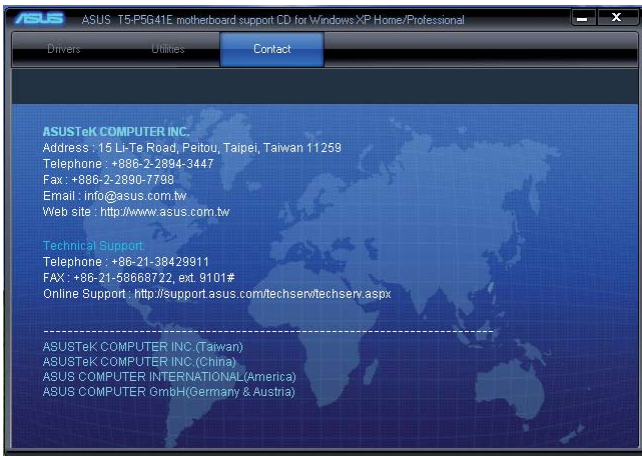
ASUS ASUS T5-P5G41E motherboard support CD for Windows XP Home/Professional

Drivers
Utilities
Contact

ASUSTeK COMPUTER INC.
Address : 15 Li-Te Road, Peitou, Taipei, Taiwan 11259
Telephone : +886-2-2894-3447
Fax : +886-2-2890-7798
Email : info@asus.com.tw
Web site : http://www.asus.com.tw

Technical Support
Telephone : +86-21-38429911
FAX : +86-21-58668722, ext. 9101#
Online Support : http://support.asus.com/techserv/techserv.aspx

ASUSTeK COMPUTER INC.(Taiwan)
ASUSTeK COMPUTER INC.(China)
ASUS COMPUTER INTERNATIONAL(America)
ASUS COMPUTER GmbH(Germany & Austria)